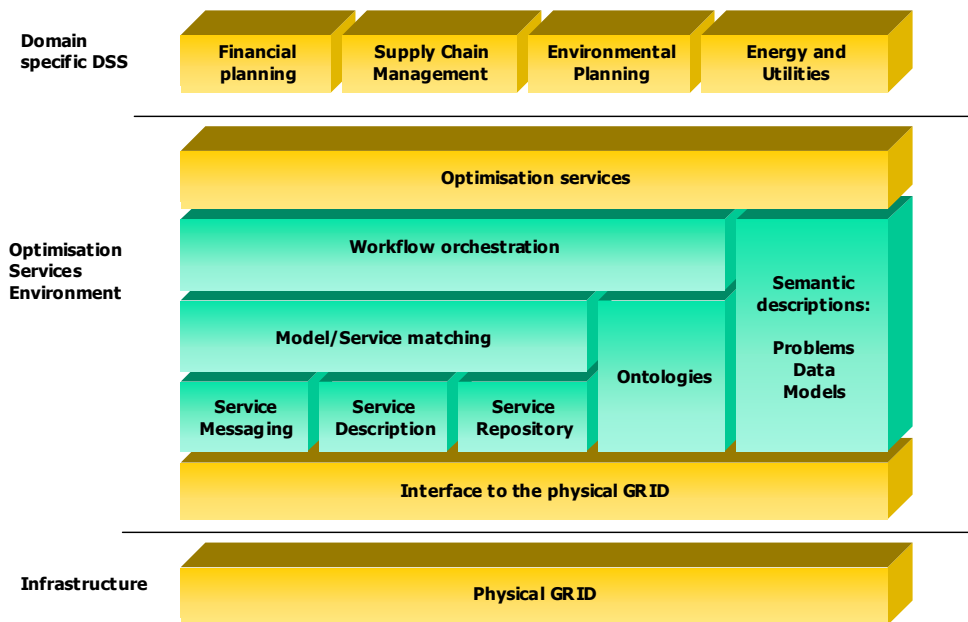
Domain specific DSS

Financial planning

Supply Chain Management

Environmental Planning

Energy and Utilities

Optimisation services

Optimisation Services Environment

Workflow orchestration

Semantic descriptions:

Problems
Data
Models

Model/Service matching

Ontologies

Service Messaging

Service Description

Service Repository

Interface to the physical GRID

Infrastructure

Physical GRID